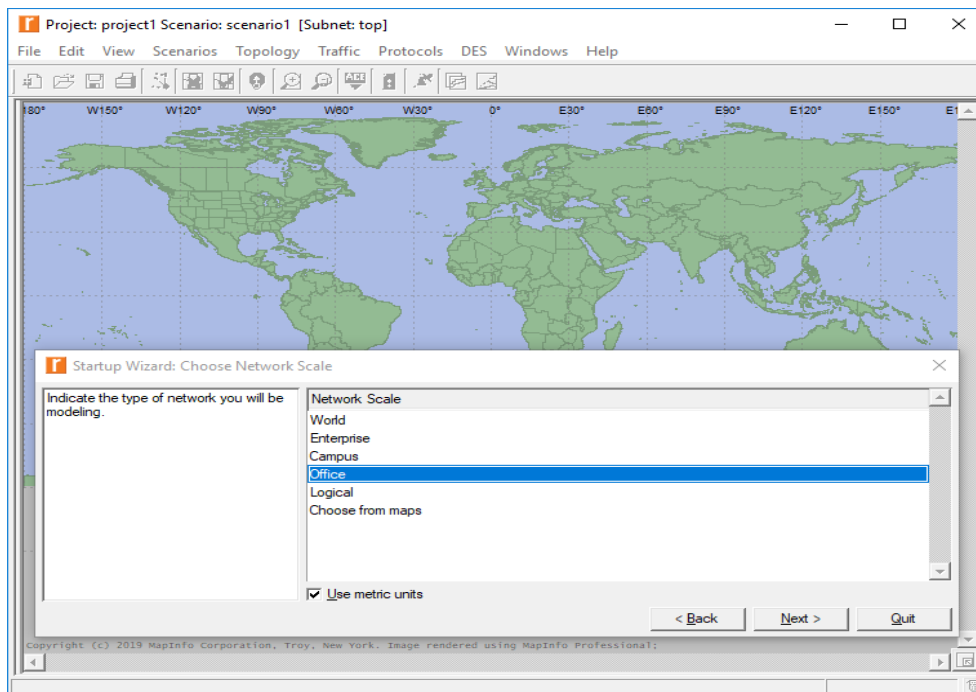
Project: project1 Scenario: scenario1 [Subnet: top]

File Edit View Scenarios Topology Traffic Protocols DES Windows Help

180° W150° W120° W90° W60° W30° 0° E30° E60° E90° E120° E150° E1

Startup Wizard: Choose Network Scale

Indicate the type of network you will be modeling.

| Network Scale |
|---|
| World |
| Enterprise |
| Campus |
| Office |
| Logical |
| Choose from maps |

Use metric units

< Back Next > Quit

Copyright (c) 2019 MapInfo Corporation, Troy, New York. Image rendered using MapInfo Professional;